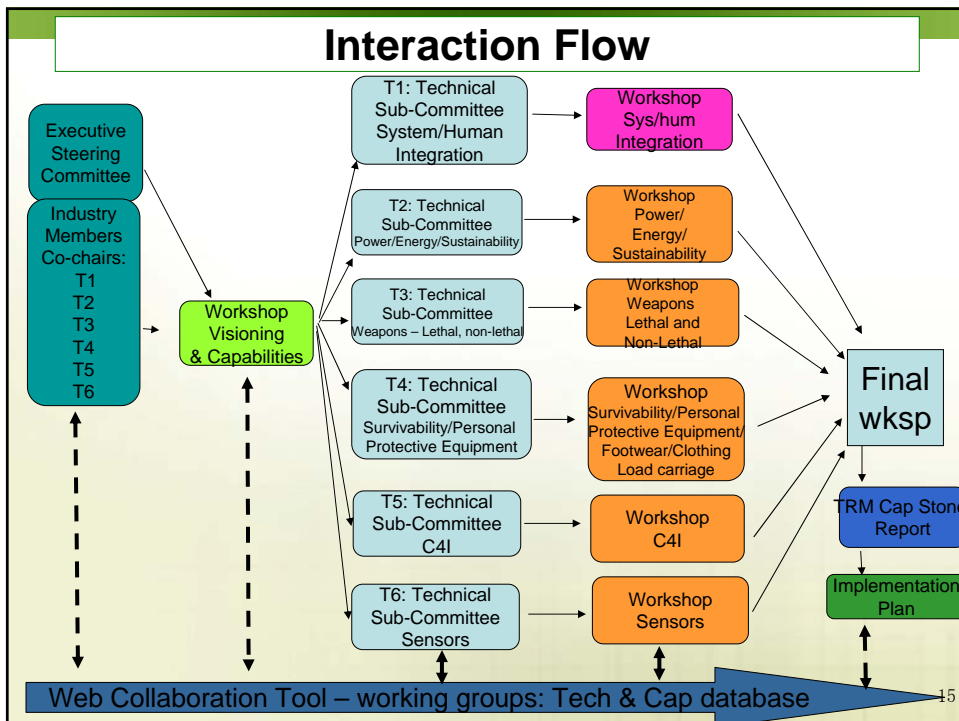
Interaction Flow

Executive Steering Committee

Industry Members Co-chairs: T1 T2 T3 T4 T5 T6

Workshop Visioning & Capabilities

T1: Technical Sub-Committee System/Human Integration

T2: Technical Sub-Committee Power/Energy/Sustainability

T3: Technical Sub-Committee Weapons – Lethal, non-lethal

T4: Technical Sub-Committee Survivability/Personal Protective Equipment

T5: Technical Sub-Committee C4I

T6: Technical Sub-Committee Sensors

Workshop Sys/hum Integration

Workshop Power/ Energy/ Sustainability

Workshop Weapons Lethal and Non-Lethal

Workshop Survivability/Personal Protective Equipment/ Footwear/Clothing Load carriage

Workshop C4I

Workshop Sensors

Final wksp

TRM Cap Stone Report

Implementation Plan

Web Collaboration Tool – working groups: Tech & Cap database

15